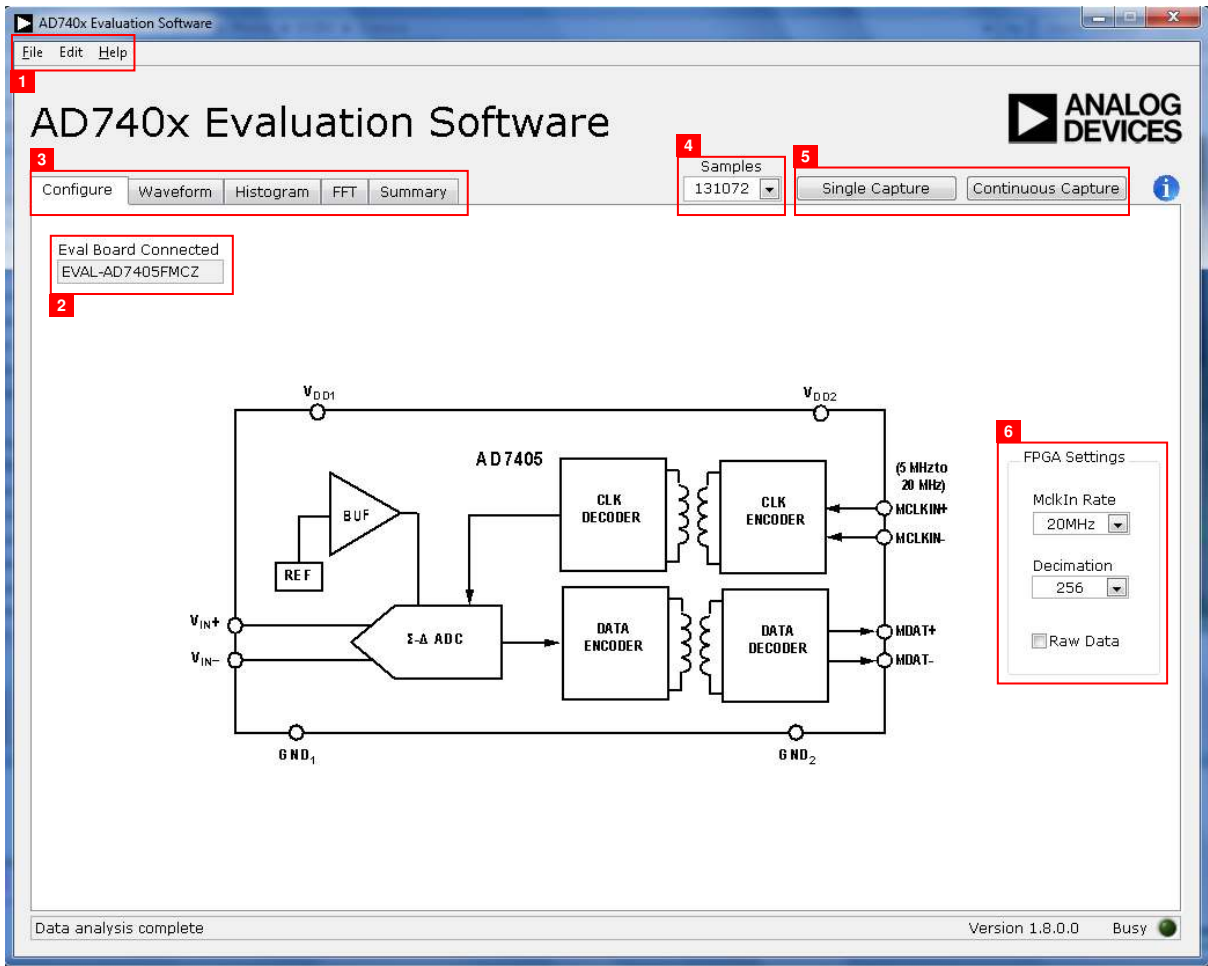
AD740x Evaluation Software

File Edit Help

1

AD740x Evaluation Software

ANALOG DEVICES

3

Configure Waveform Histogram FFT Summary

4

Samples

131072

5

Single Capture Continuous Capture

Eval Board Connected

EVAL-AD7405FMCZ

2

$V_{DD1}$

$V_{DD2}$

AD7405

(5 MHz to 20 MHz)

BUF

REF

CLK DECODER

CLK ENCODER

MCLKIN+

MCLKIN-

$V_{IN}+$

$V_{IN}-$

Σ-Δ ADC

DATA ENCODER

DATA DECODER

MDAT+

MDAT-

$GND_1$

$GND_2$

6

FPGA Settings

MclkIn Rate

20MHz

Decimation

256

Raw Data

Data analysis complete

Version 1.8.0.0

Busy